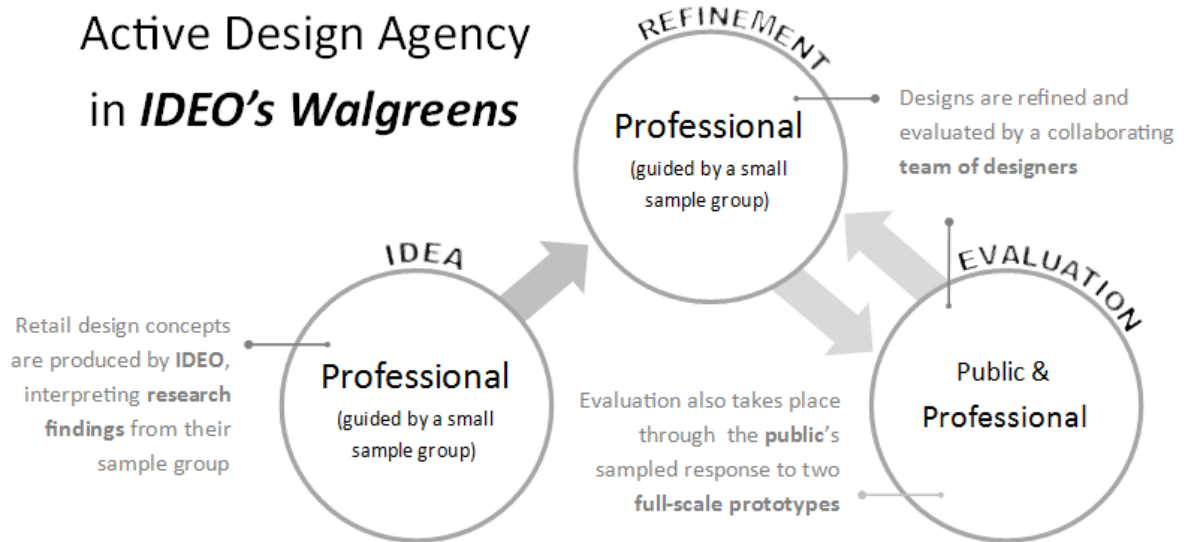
Active Design Agency in ***IDEO's Walgreens***

REFINEMENT

Professional

(guided by a small sample group)

Designs are refined and evaluated by a collaborating **team of designers**

IDEA

Retail design concepts are produced by **IDEO**, interpreting **research findings** from their sample group

Professional

(guided by a small sample group)

EVALUATION

Public & Professional

Evaluation also takes place through the **public**'s sampled response to two **full-scale prototypes**